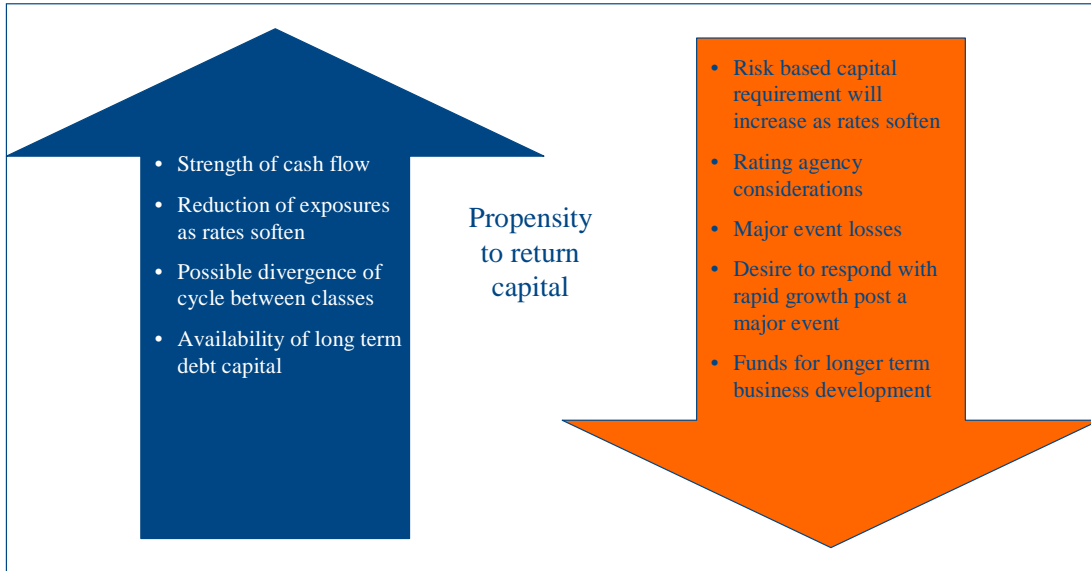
- Strength of cash flow
- Reduction of exposures as rates soften
- Possible divergence of cycle between classes
- Availability of long term debt capital

Propensity to return capital

- Risk based capital requirement will increase as rates soften
- Rating agency considerations
- Major event losses
- Desire to respond with rapid growth post a major event
- Funds for longer term business development